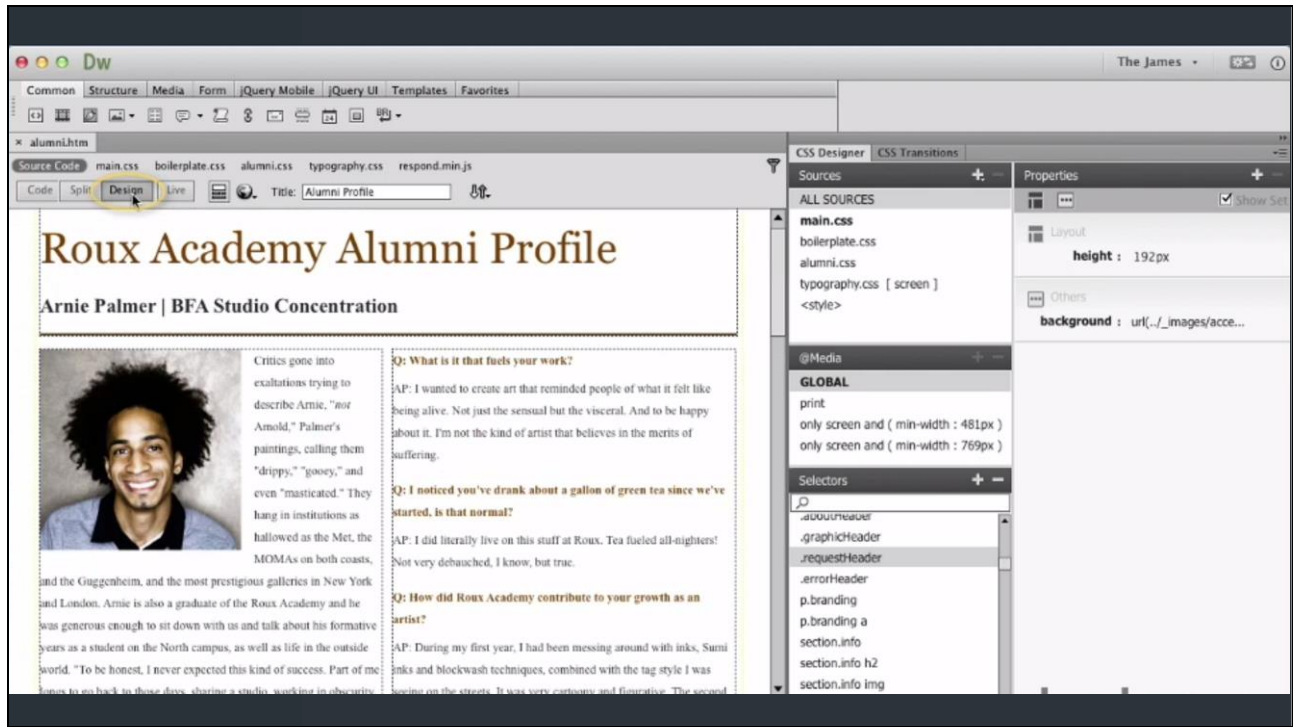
Dw

The James ▾

Common | Structure | Media | Form | jQuery Mobile | jQuery UI | Templates | Favorites

× alumni.htm

Source Code | main.css | boilerplate.css | alumni.css | typography.css | respond.min.js

Code | Split | Design | Live | Title: Alumni Profile

Roux Academy Alumni Profile

Arnie Palmer | BFA Studio Concentration

Critics gone into exaltations trying to describe Arnie, "*not* Arnold," Palmer's paintings, calling them "drippy," "gooey," and even "masticated." They hang in institutions as hallowed as the Met, the MOMAs on both coasts, and the Guggenheim, and the most prestigious galleries in New York and London. Arnie is also a graduate of the Roux Academy and he was generous enough to sit down with us and talk about his formative years as a student on the North campus, as well as life in the outside world. "To be honest, I never expected this kind of success. Part of me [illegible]

Q: What is it that fuels your work?

AP: I wanted to create art that reminded people of what it felt like being alive. Not just the sensual but the visceral. And to be happy about it. I'm not the kind of artist that believes in the merits of suffering.

Q: I noticed you've drank about a gallon of green tea since we've started, is that normal?

AP: I did literally live on this stuff at Roux. Tea fueled all-nighters! Not very debauched, I know, but true.

Q: How did Roux Academy contribute to your growth as an artist?

AP: During my first year, I had been messing around with inks, Sumi inks and blockwash techniques, combined with the tag style I was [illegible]

CSS Designer | CSS Transitions

Sources
ALL SOURCES
main.css
boilerplate.css
alumni.css
typography.css [ screen ]
<style>

@Media
GLOBAL
print
only screen and ( min-width : 481px )
only screen and ( min-width : 769px )

Selectors
.aboutHeader
.graphicHeader
.requestHeader
.errorHeader
p.branding
p.branding a
section.info
section.info h2
section.info img

Properties
Show Set
Layout
height : 192px
Others
background : url(../_images/acce...